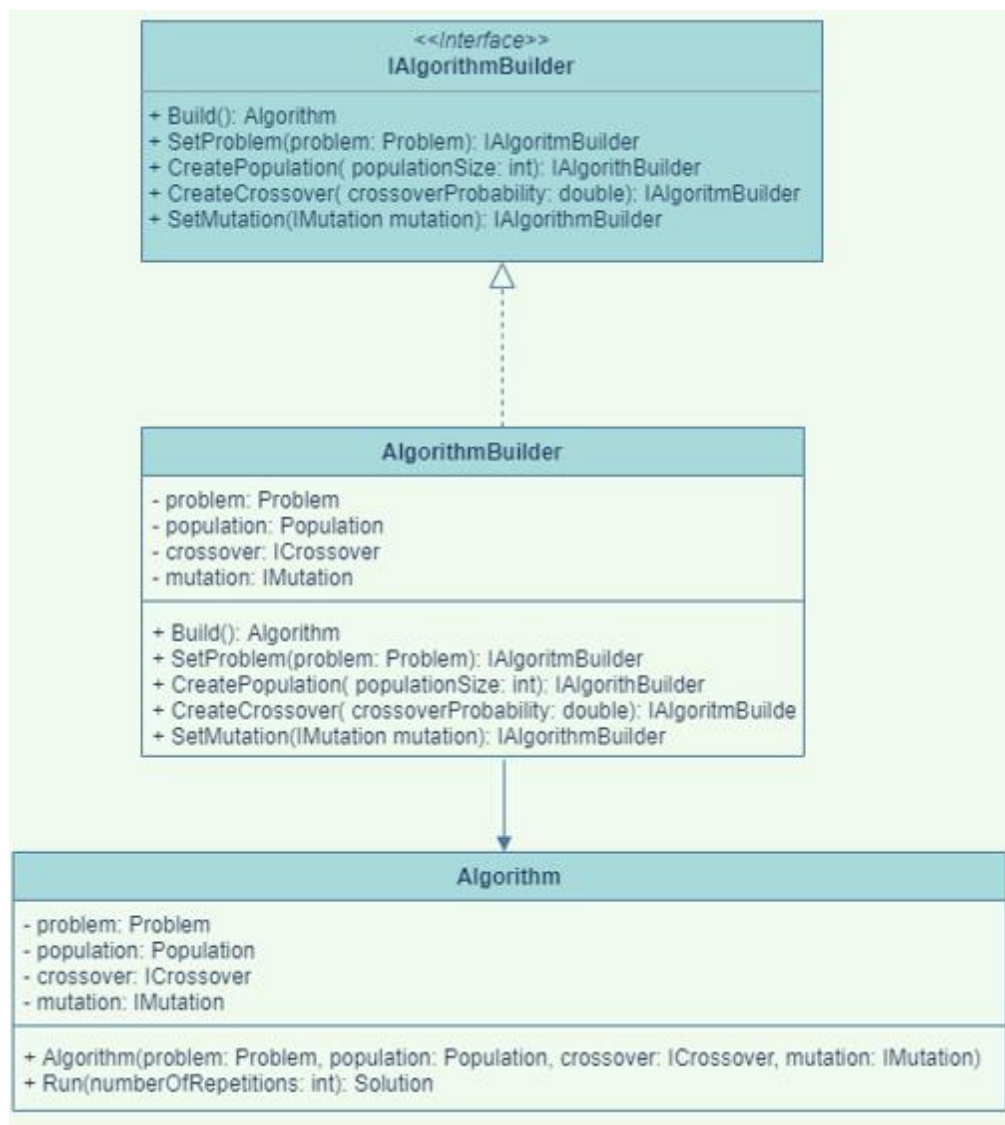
<<Interface>>
IAlgorithmBuilder

+ Build(): Algorithm
+ SetProblem(problem: Problem): IAlgoritmBuilder
+ CreatePopulation( populationSize: int): IAlgorithBuilder
+ CreateCrossover( crossoverProbability: double): IAlgoritmBuilder
+ SetMutation(IMutation mutation): IAlgorithmBuilder

AlgorithmBuilder

- problem: Problem
- population: Population
- crossover: ICrossover
- mutation: IMutation

+ Build(): Algorithm
+ SetProblem(problem: Problem): IAlgoritmBuilder
+ CreatePopulation( populationSize: int): IAlgorithBuilder
+ CreateCrossover( crossoverProbability: double): IAlgoritmBuilde
+ SetMutation(IMutation mutation): IAlgorithmBuilder

Algorithm

- problem: Problem
- population: Population
- crossover: ICrossover
- mutation: IMutation

+ Algorithm(problem: Problem, population: Population, crossover: ICrossover, mutation: IMutation)
+ Run(numberOfRepetitions: int): Solution